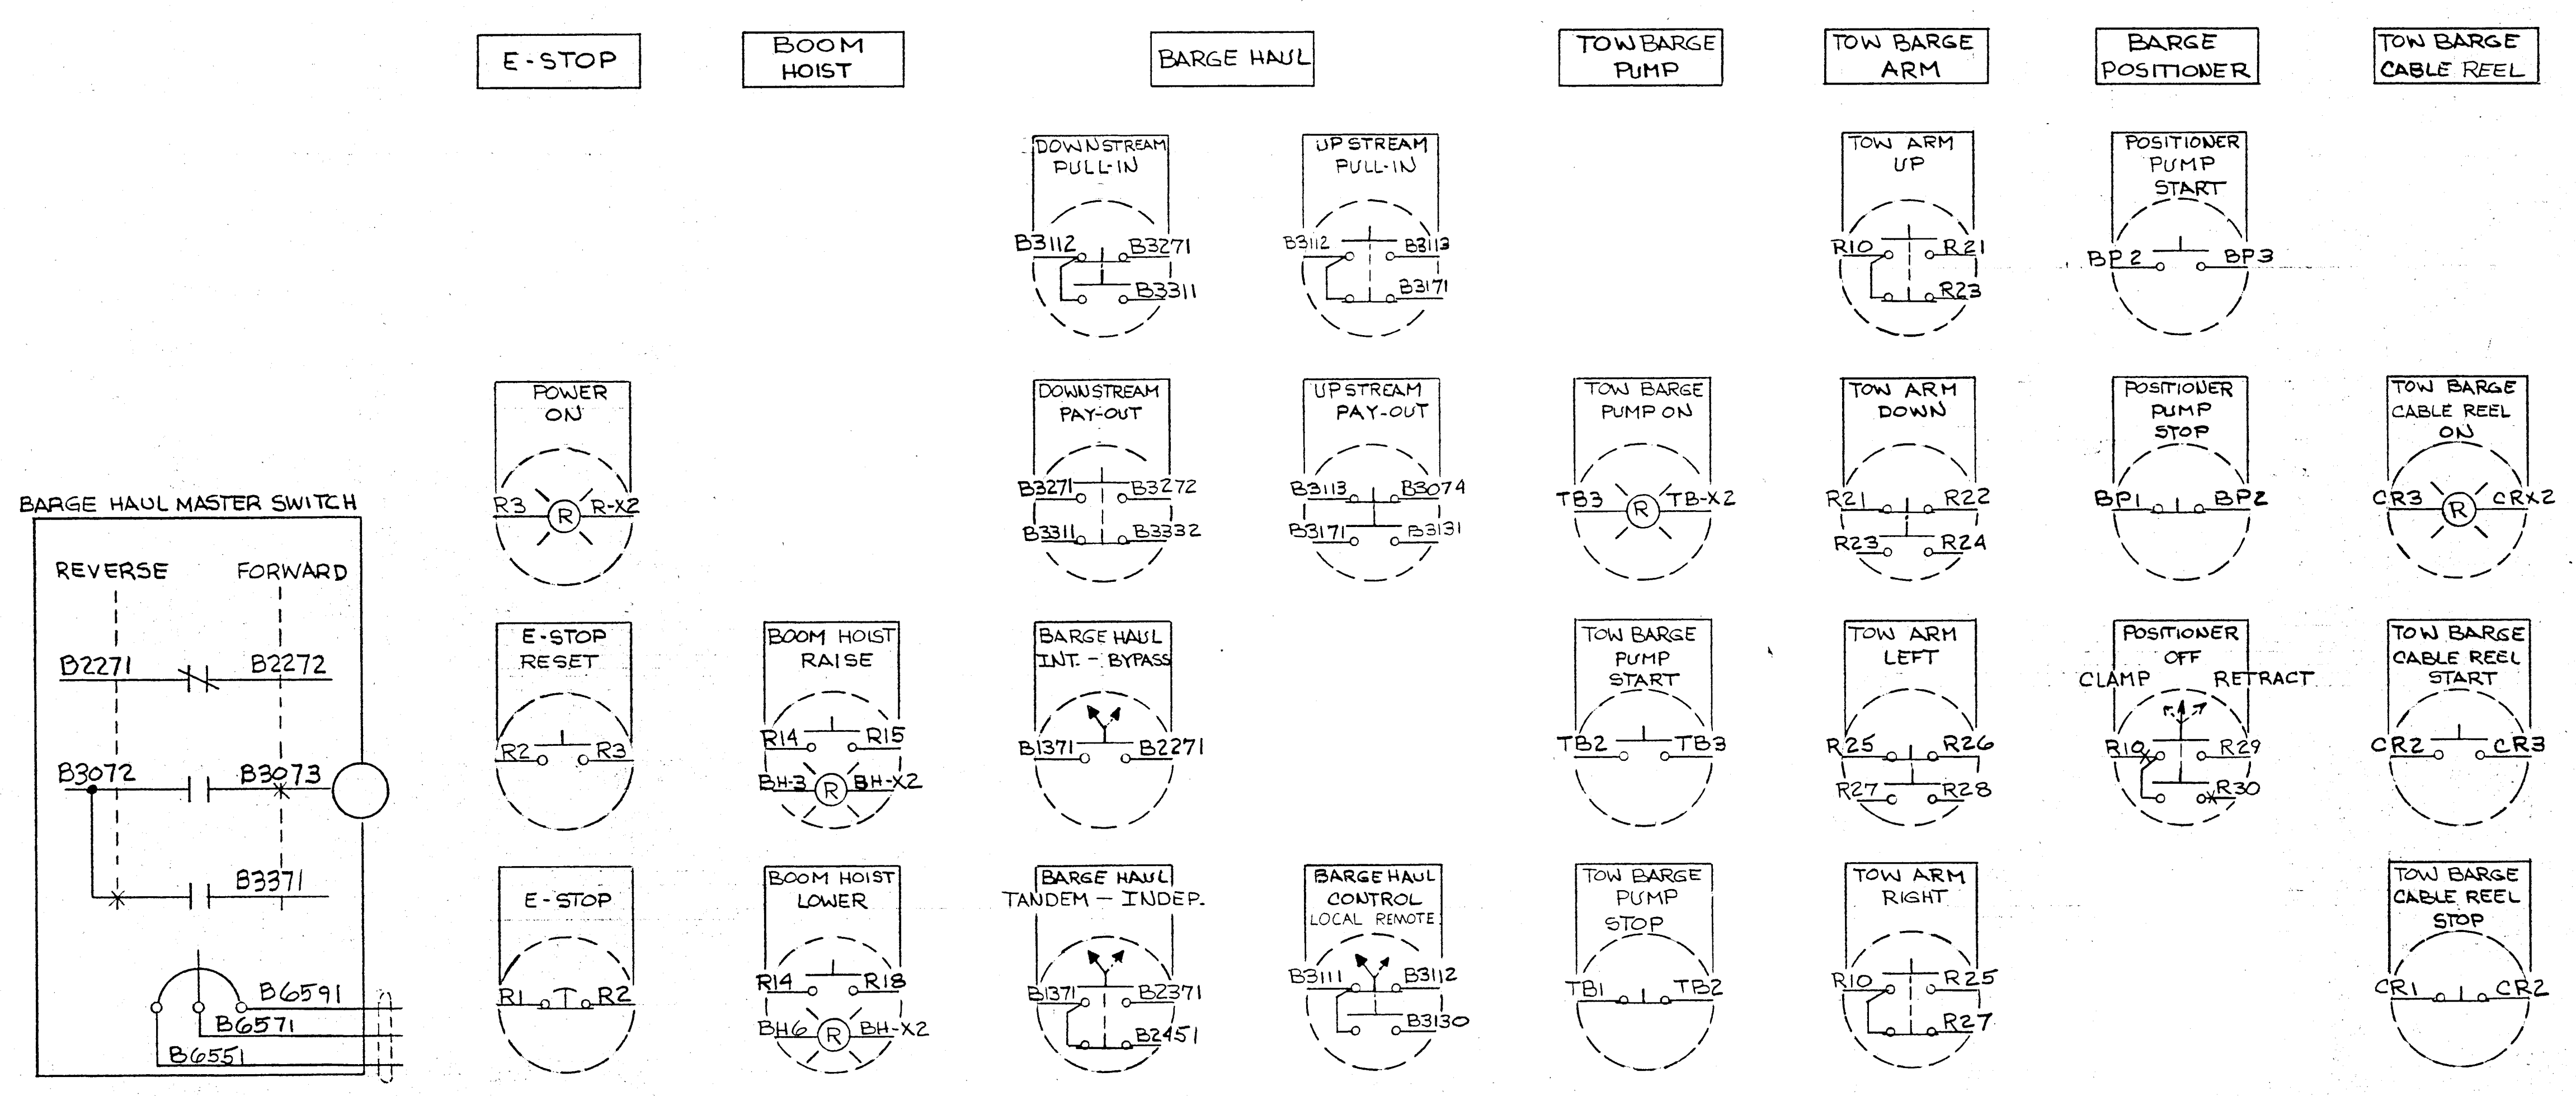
E-STOP

BOOM HOIST

BARGE HAUL

TOW BARGE PUMP

TOW BARGE ARM

BARGE POSITIONER

TOW BARGE CABLE REEL

DOWNSTREAM PULL-IN
B3112 B3271 B3311

UP STREAM PULL-IN
B3112 B3113 B3171

TOW ARM UP
R10 R21 R23

POSITIONER PUMP START
BP2 BP3

POWER ON
R3 R R-X2

DOWNSTREAM PAY-OUT
B3271 B3272 B3311 B3332

UP STREAM PAY-OUT
B3113 B3074 B3171 B3131

TOW BARGE PUMP ON
TB3 R TB-X2

TOW ARM DOWN
R21 R22 R23 R24

POSITIONER PUMP STOP
BP1 BP2

TOW BARGE CABLE REEL ON
CR3 R CRX2

BARGE HAUL MASTER SWITCH
REVERSE FORWARD
B2271 B2272
B3072 B3073
B3371
B6591
B6571
B6551

E-STOP RESET
R2 R3

BOOM HOIST RAISE
R14 R15
BH-3 R BH-X2

BARGE HAUL INT. - BYPASS
B1371 B2271

TOW BARGE PUMP START
TB2 TB3

TOW ARM LEFT
R25 R26 R27 R28

POSITIONER OFF
CLAMP RETRACT
R10 R29 R30

TOW BARGE CABLE REEL START
CR2 CR3

E-STOP
R1 T R2

BOOM HOIST LOWER
R14 R18
BH6 R BH-X2

BARGE HAUL TANDEM — INDEP.
B1371 B2371 B2451

BARGE HAUL CONTROL LOCAL REMOTE
B3111 B3112 B3130

TOW BARGE PUMP STOP
TB1 TB2

TOW ARM RIGHT
R10 R25 R27

TOW BARGE CABLE REEL STOP
CR1 CR2